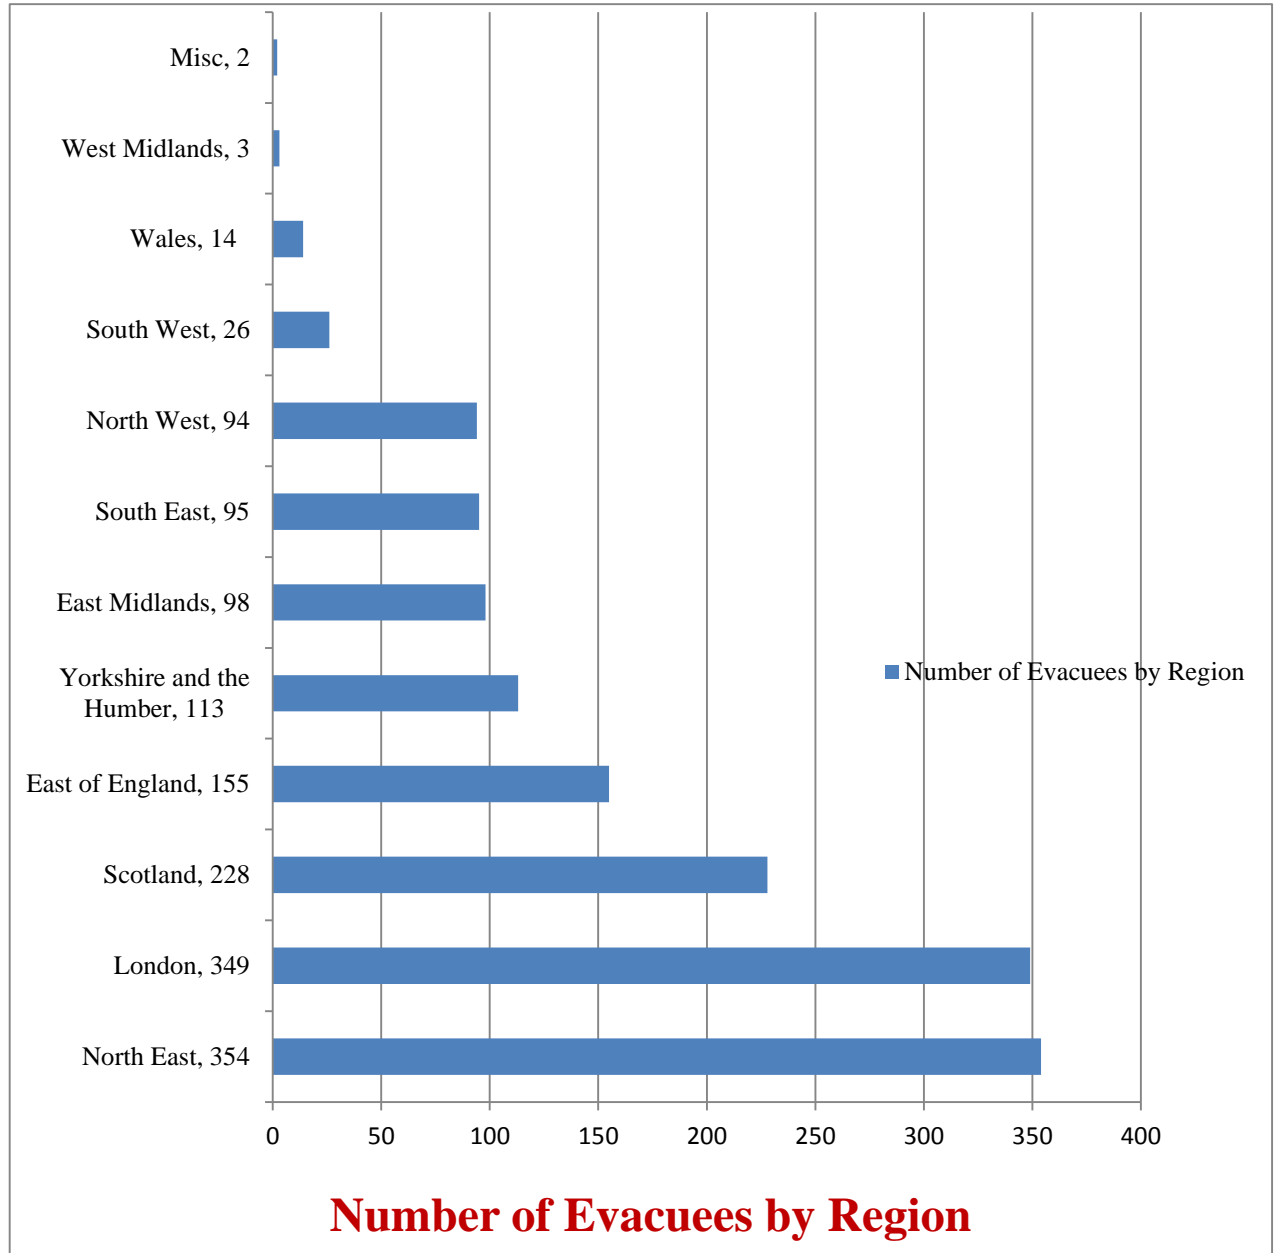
Misc, 2
West Midlands, 3
Wales, 14
South West, 26
North West, 94
South East, 95
East Midlands, 98
Yorkshire and the Humber, 113
East of England, 155
Scotland, 228
London, 349
North East, 354

0 50 100 150 200 250 300 350 400

Number of Evacuees by Region

Number of Evacuees by Region